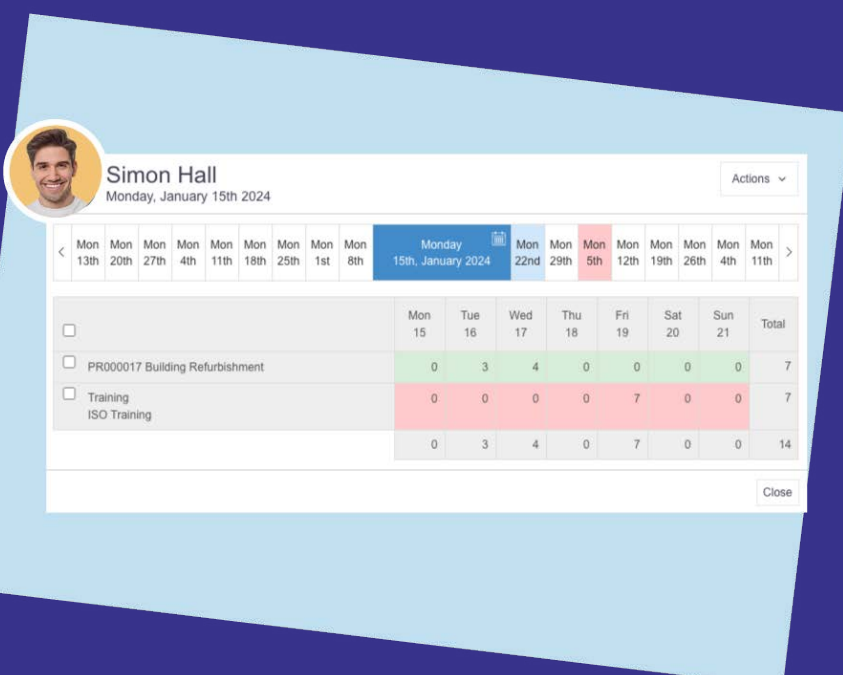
Simon Hall
Monday, January 15th 2024

Actions

‹ Mon 13th | Mon 20th | Mon 27th | Mon 4th | Mon 11th | Mon 18th | Mon 25th | Mon 1st | Mon 8th | Monday 15th, January 2024 | Mon 22nd | Mon 29th | Mon 5th | Mon 12th | Mon 19th | Mon 26th | Mon 4th | Mon 11th ›

| ☐ | Mon 15 | Tue 16 | Wed 17 | Thu 18 | Fri 19 | Sat 20 | Sun 21 | Total |
|---|---|---|---|---|---|---|---|---|
| ☐ PR000017 Building Refurbishment | 0 | 3 | 4 | 0 | 0 | 0 | 0 | 7 |
| ☐ Training ISO Training | 0 | 0 | 0 | 0 | 7 | 0 | 0 | 7 |
| | 0 | 3 | 4 | 0 | 7 | 0 | 0 | 14 |

Close